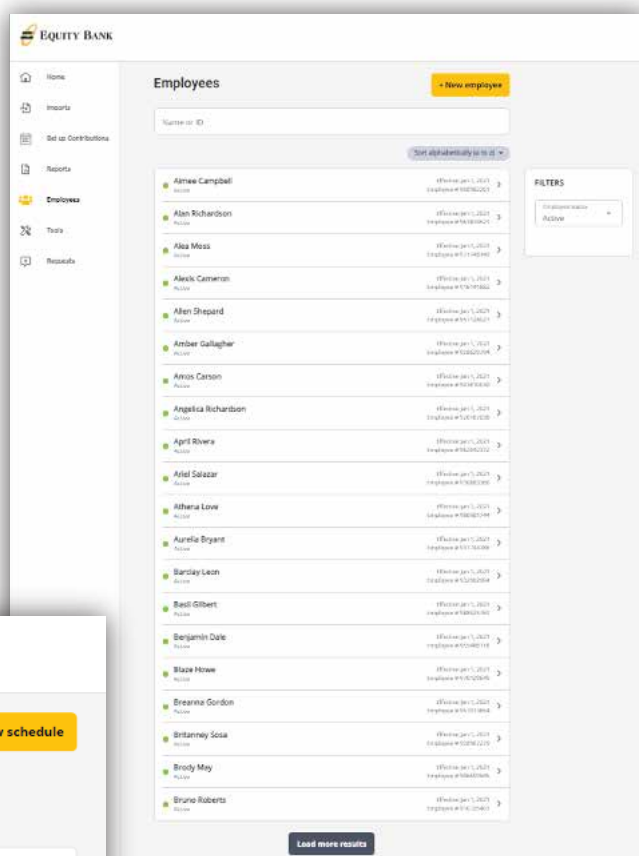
EQUITY BANK

Home
Imports
Set up Contributions
Reports
Employees
Tools
Requests

Employees

+ New employee

Name or ID

Sort alphabetically (a to z)

FILTERS

Employee status
Active

Aimee Campbell
Active
Effective Jan 1, 2021
Employee #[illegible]

Alan Richardson
Active
Effective Jan 1, 2021
Employee #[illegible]

Alea Mess
Active
Effective Jan 1, 2021
Employee #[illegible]

Alexis Cameron
Active
Effective Jan 1, 2021
Employee #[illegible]

Allen Shepard
Active
Effective Jan 1, 2021
Employee #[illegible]

Amber Gallagher
Active
Effective Jan 1, 2021
Employee #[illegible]

Amos Carson
Active
Effective Jan 1, 2021
Employee #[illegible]

Angelica Richardson
Active
Effective Jan 1, 2021
Employee #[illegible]

April Rivera
Active
Effective Jan 1, 2021
Employee #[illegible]

Ariel Salazar
Active
Effective Jan 1, 2021
Employee #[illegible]

Athena Love
Active
Effective Jan 1, 2021
Employee #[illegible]

Aurelia Bryant
Active
Effective Jan 1, 2021
Employee #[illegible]

Barclay Leon
Active
Effective Jan 1, 2021
Employee #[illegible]

Basil Gilbert
Active
Effective Jan 1, 2021
Employee #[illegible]

Benjamin Dale
Active
Effective Jan 1, 2021
Employee #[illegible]

Blaze Howe
Active
Effective Jan 1, 2021
Employee #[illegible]

Breanna Gordon
Active
Effective Jan 1, 2021
Employee #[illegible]

Britanney Sosa
Active
Effective Jan 1, 2021
Employee #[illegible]

Brody May
Active
Effective Jan 1, 2021
Employee #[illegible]

Bruno Roberts
Active
Effective Jan 1, 2021
Employee #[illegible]

Load more results

w schedule